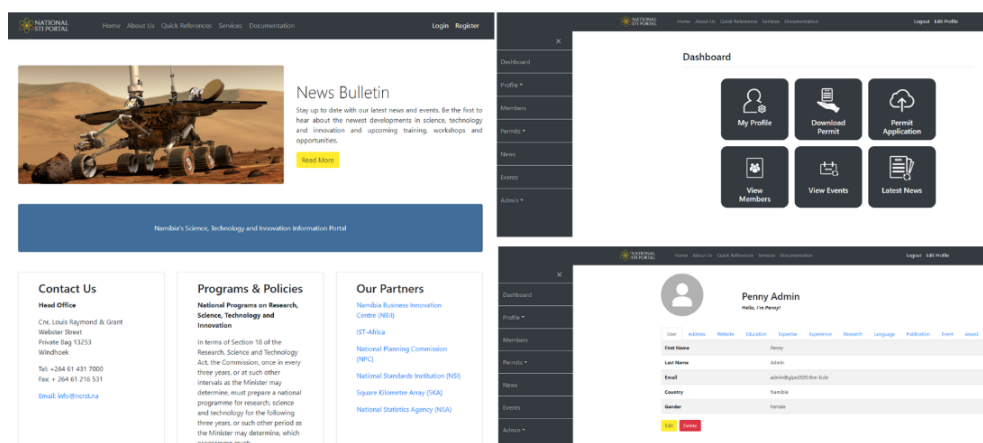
NATIONAL STI PORTAL Home About Us Quick References Services Documentation Login Register

News Bulletin

Stay up to date with our latest news and events. Be the first to hear about the newest developments in science, technology and innovation and upcoming training, workshops and opportunities.

Read More

Namibia's Science, Technology and Innovation Information Portal

Contact Us

Head Office

Cnr. Louis Raymond & Grant
Webster Street
Private Bag 13253
Windhoek

Tel: +264 61 431 7000
Fax: + 264 61 216 531

Email: info@ncrst.na

Programs & Policies

National Programs on Research, Science, Technology and Innovation

In terms of Section 18 of the Research, Science and Technology Act, the Commission, once in every three years, or at such other intervals as the Minister may determine, must prepare a national programme for research, science and technology for the following three years, or such other period as the Minister may determine, which

Our Partners

Namibia Business Innovation Centre (NBII)

IST-Africa

National Planning Commission (NPC)

National Standards Institution (NSI)

Square Kilometre Array (SKA)

National Statistics Agency (NSA)

NATIONAL STI PORTAL Home About Us Quick References Services Documentation Logout Edit Profile

Dashboard
Profile
Members
Permits
News
Events
Admin

Dashboard

My Profile
Download Permit
Permit Application
View Members
View Events
Latest News

NATIONAL STI PORTAL Home About Us Quick References Services Documentation Logout Edit Profile

Dashboard
Profile
Members
Permits
News
Events
Admin

Penny Admin
Hello, I'm Penny!

User Address Website Education Expertise Experience Research Language Publication Event Award

| First Name | Penny |
|---|---|
| Last Name | Admin |
| Email | admin@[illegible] |
| Country | Namibia |
| Gender | Female |

Edit Delete